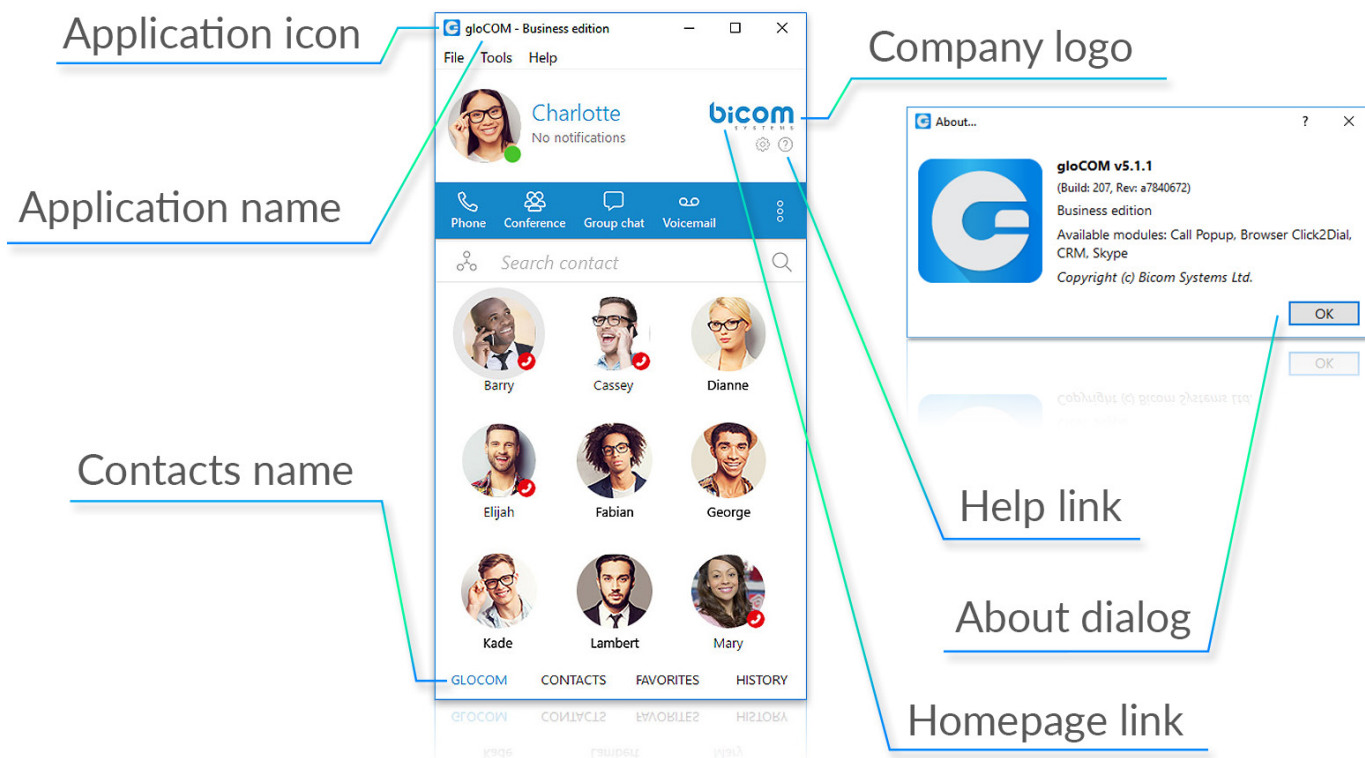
Application icon

gloCOM - Business edition

File Tools Help

Charlotte
No notifications

bicom SYSTEMS

Phone Conference Group chat Voicemail

Search contact

Barry
Cassey
Dianne
Elijah
Fabian
George
Kade
Lambert
Mary

GLOCOM CONTACTS FAVORITES HISTORY

Company logo

Application name

Contacts name

About...
?

gloCOM v5.1.1
(Build: 207, Rev: a7840672)
Business edition
Available modules: Call Popup, Browser Click2Dial, CRM, Skype
Copyright (c) Bicom Systems Ltd.

OK

Help link

About dialog

Homepage link